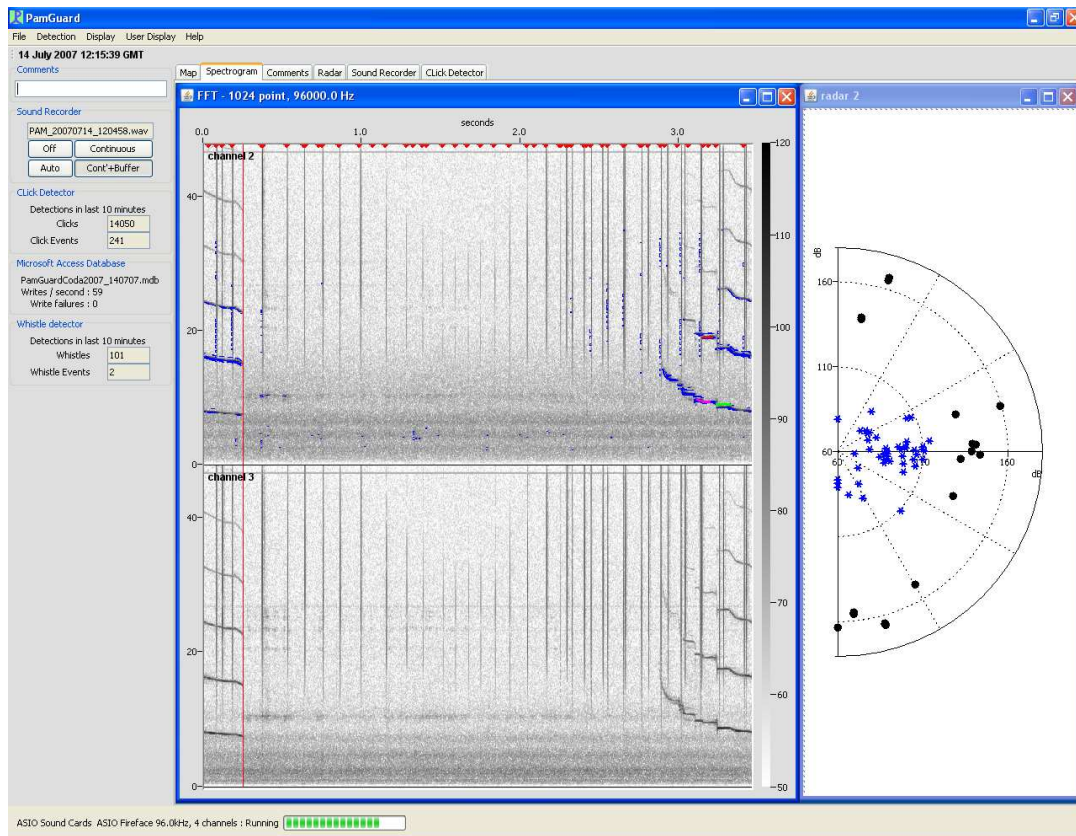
PamGuard

File Detection Display User Display Help

14 July 2007 12:15:39 GMT

Comments

Sound Recorder

PAM_20070714_120458.wav

Off Continuous

Auto Cont'+Buffer

Click Detector

Detections in last 10 minutes

Clicks 14050

Click Events 241

Microsoft Access Database

PamGuardCoda2007_140707.mdb

Writes / second : 59

Write failures : 0

Whistle detector

Detections in last 10 minutes

Whistles 101

Whistle Events 2

Map Spectrogram Comments Radar Sound Recorder Click Detector

FFT - 1024 point, 96000.0 Hz

seconds

0.0 1.0 2.0 3.0

channel 2

40 20 0

channel 3

40 20 0

120 110 100 90 80 70 60 50

radar 2

dB

160 110 60

60 160 dB

ASIO Sound Cards ASIO Fireface 96.0kHz, 4 channels : Running